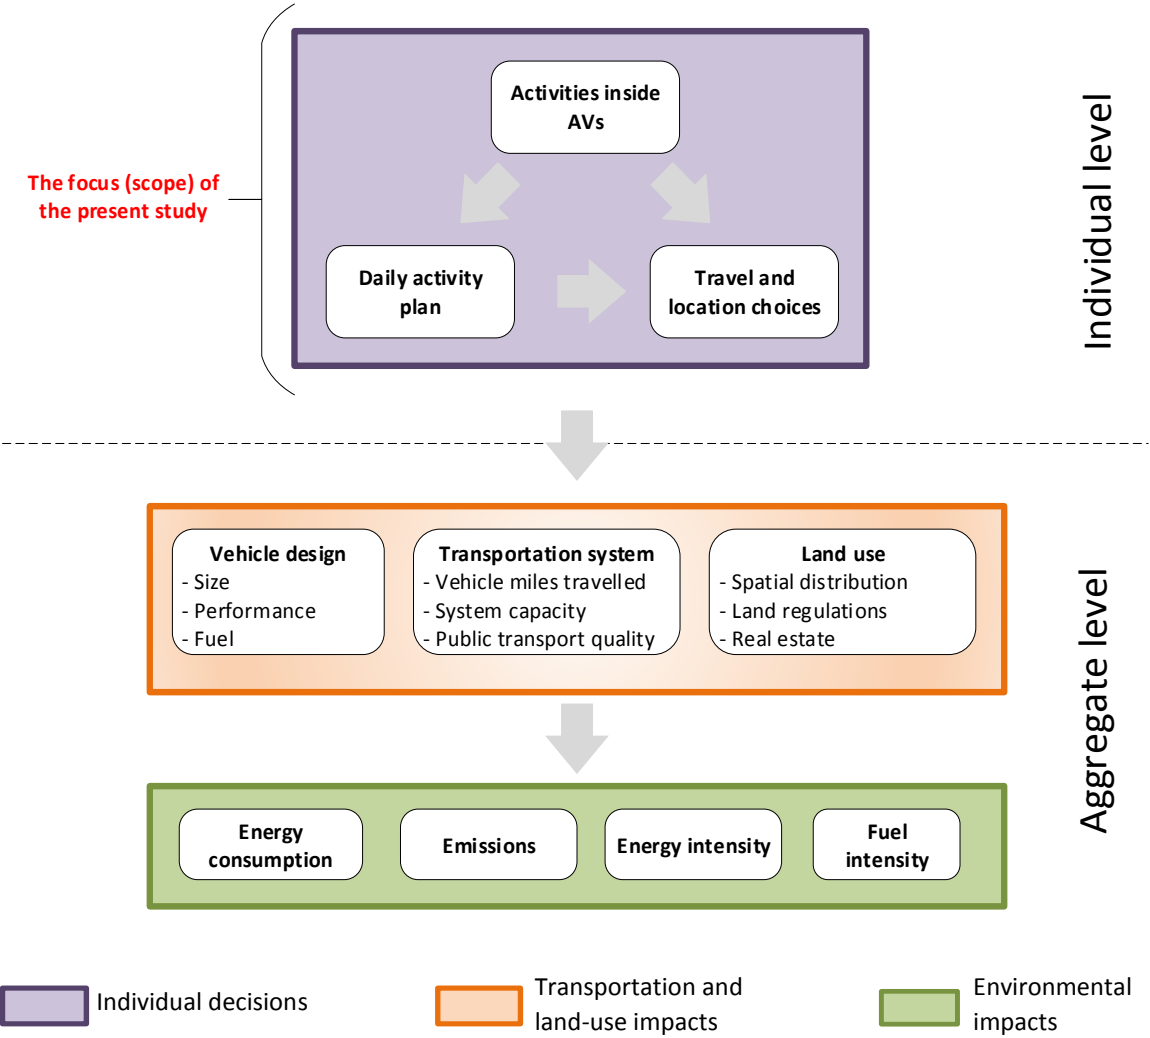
The focus (scope) of the present study

Activities inside AVs

Daily activity plan

Travel and location choices

Individual level

Vehicle design
- Size
- Performance
- Fuel

Transportation system
- Vehicle miles travelled
- System capacity
- Public transport quality

Land use
- Spatial distribution
- Land regulations
- Real estate

Aggregate level

Energy consumption

Emissions

Energy intensity

Fuel intensity

Individual decisions

Transportation and land-use impacts

Environmental impacts